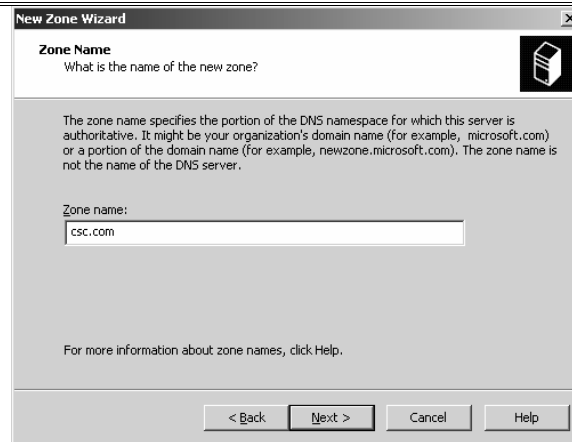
New Zone Wizard

×

Zone Name
What is the name of the new zone?

The zone name specifies the portion of the DNS namespace for which this server is authoritative. It might be your organization's domain name (for example, microsoft.com) or a portion of the domain name (for example, newzone.microsoft.com). The zone name is not the name of the DNS server.

Zone name:

csc.com

For more information about zone names, click Help.

< Back

Next >

Cancel

Help